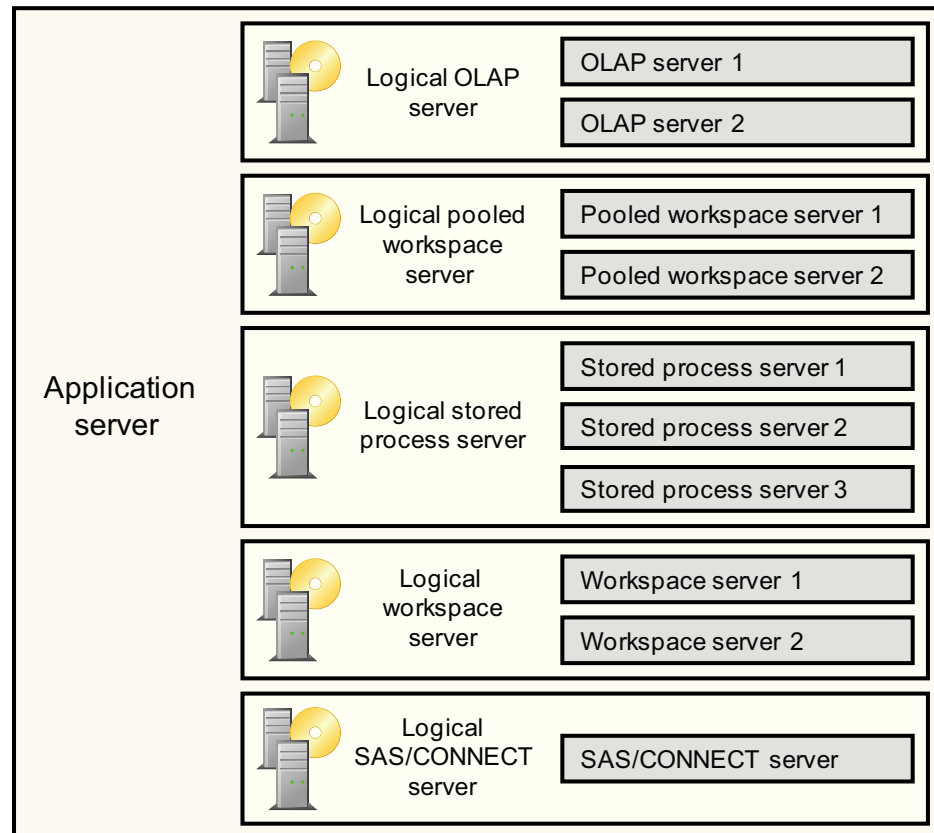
Application server

Logical OLAP server

OLAP server 1

OLAP server 2

Logical pooled workspace server

Pooled workspace server 1

Pooled workspace server 2

Logical stored process server

Stored process server 1

Stored process server 2

Stored process server 3

Logical workspace server

Workspace server 1

Workspace server 2

Logical SAS/CONNECT server

SAS/CONNECT server